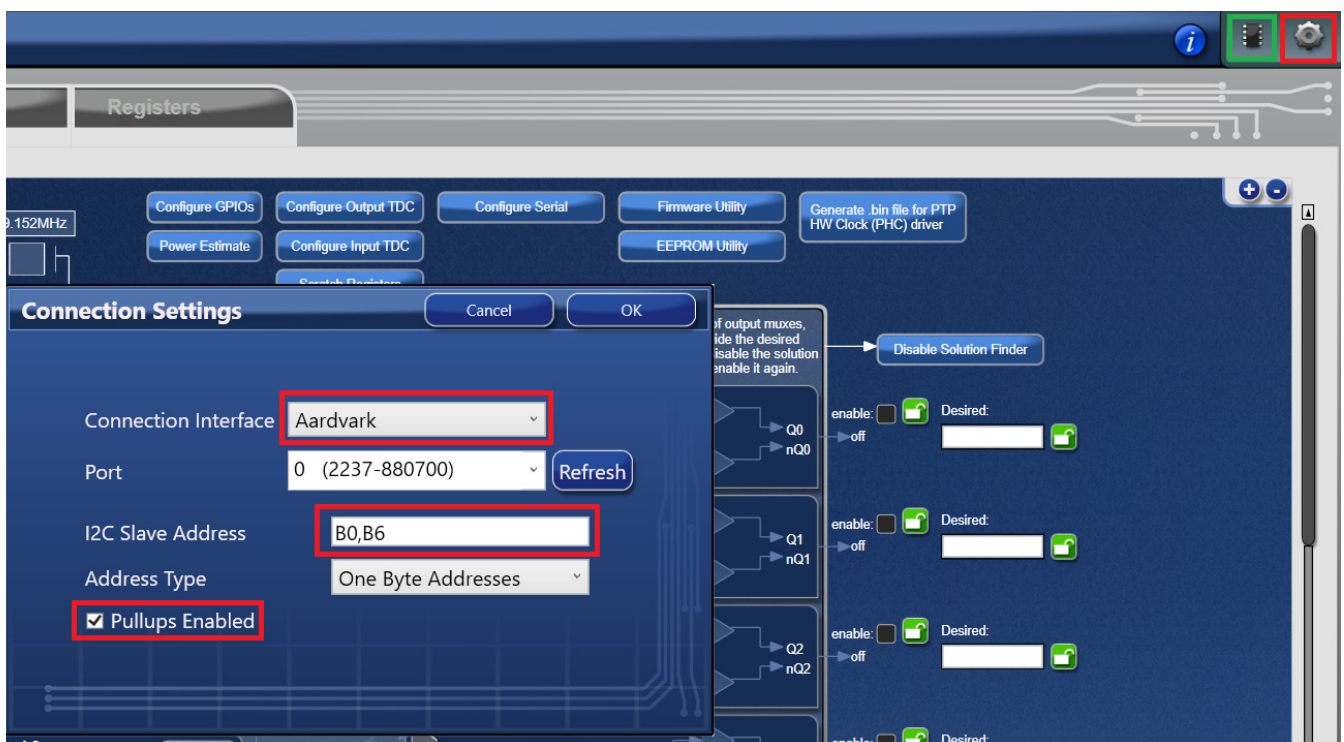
Registers

9.152MHz

Configure GPIOs
Configure Output TDC
Configure Serial
Firmware Utility
Generate .bin file for PTP HW Clock (PHC) driver
Power Estimate
Configure Input TDC
EEPROM Utility
Scratch Registers

Connection Settings
Cancel
OK

Connection Interface
Aardvark
Port
0 (2237-880700)
Refresh
I2C Slave Address
B0,B6
Address Type
One Byte Addresses
Pullups Enabled

of output muxes, ide the desired isable the solution enable it again.
Disable Solution Finder

Q0
nQ0
enable:
off
Desired:

Q1
nQ1
enable:
off
Desired:

Q2
nQ2
enable:
off
Desired:

enable:
Desired: